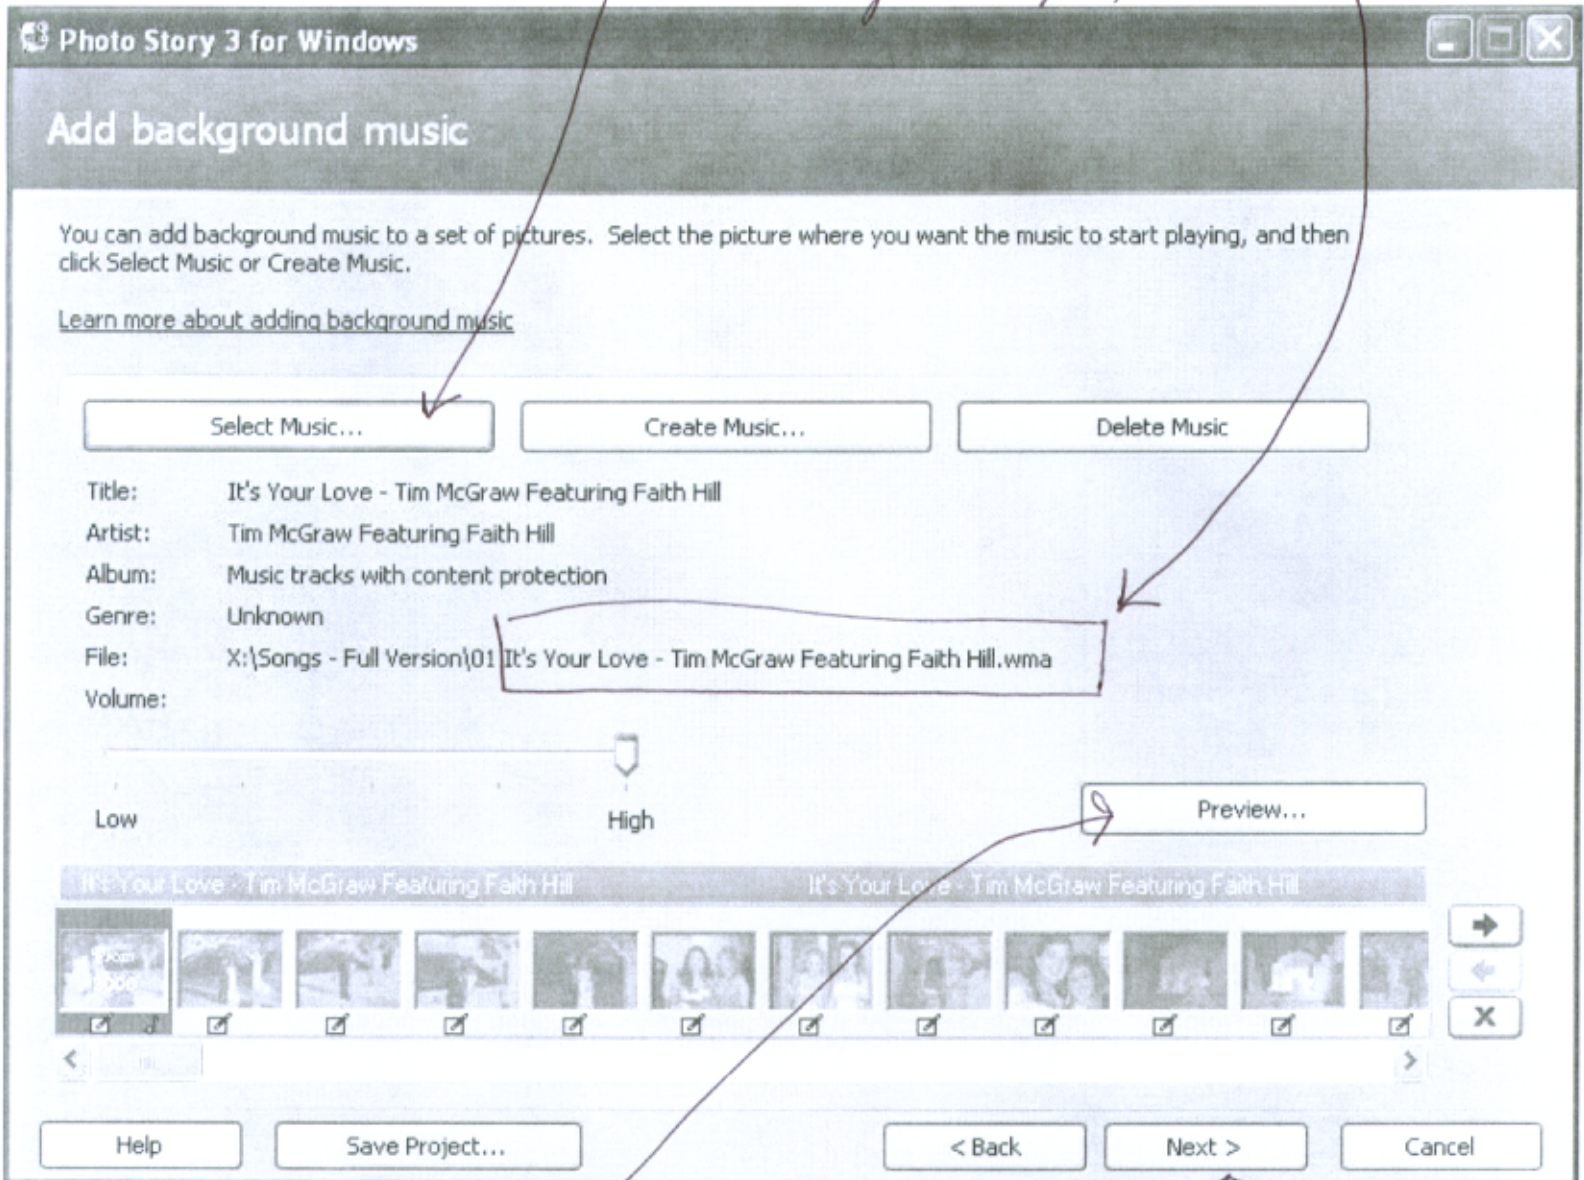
Photo Story 3 for Windows

Add background music

You can add background music to a set of pictures. Select the picture where you want the music to start playing, and then click Select Music or Create Music.

Learn more about adding background music

Select Music... Create Music... Delete Music

| | |
|---|---|
| Title: | It's Your Love - Tim McGraw Featuring Faith Hill |
| Artist: | Tim McGraw Featuring Faith Hill |
| Album: | Music tracks with content protection |
| Genre: | Unknown |
| File: | X:\Songs - Full Version\01 It's Your Love - Tim McGraw Featuring Faith Hill.wma |
| Volume: | |

Low High

Preview...

It's Your Love - Tim McGraw Featuring Faith Hill It's Your Love - Tim McGraw Featuring Faith Hill

Help Save Project... < Back Next > Cancel